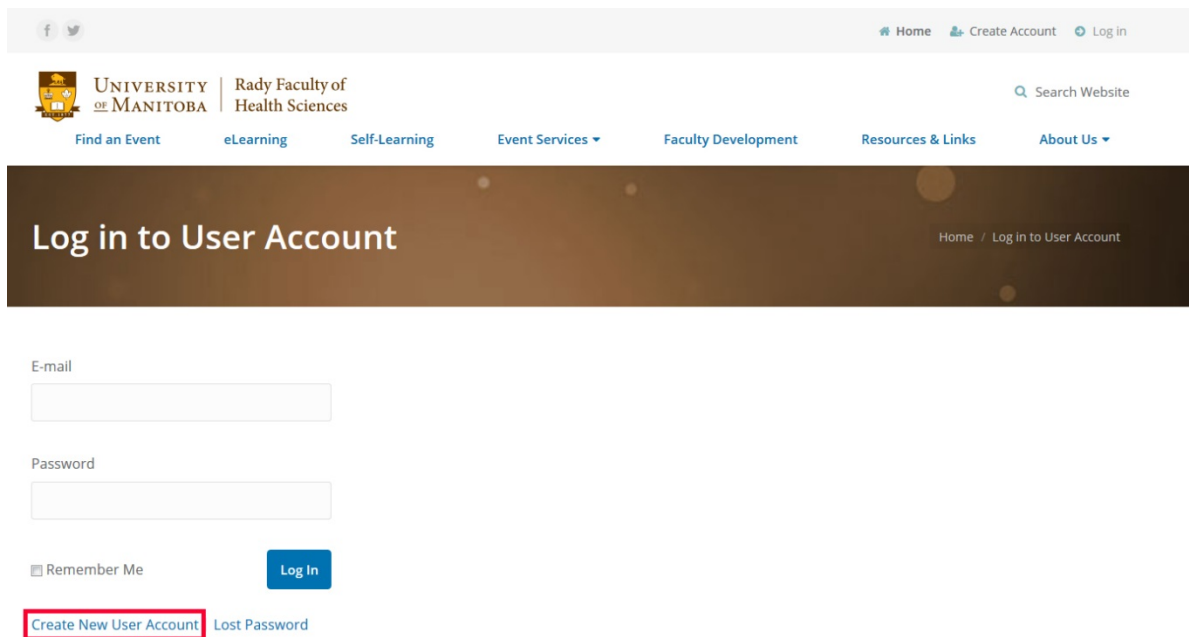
f

Home Create Account Log in

UNIVERSITY OF MANITOBA | Rady Faculty of Health Sciences

Search Website

Find an Event eLearning Self-Learning Event Services ▾ Faculty Development Resources & Links About Us ▾

Log in to User Account

Home / Log in to User Account

E-mail

Password

Remember Me

Log In

Create New User Account Lost Password